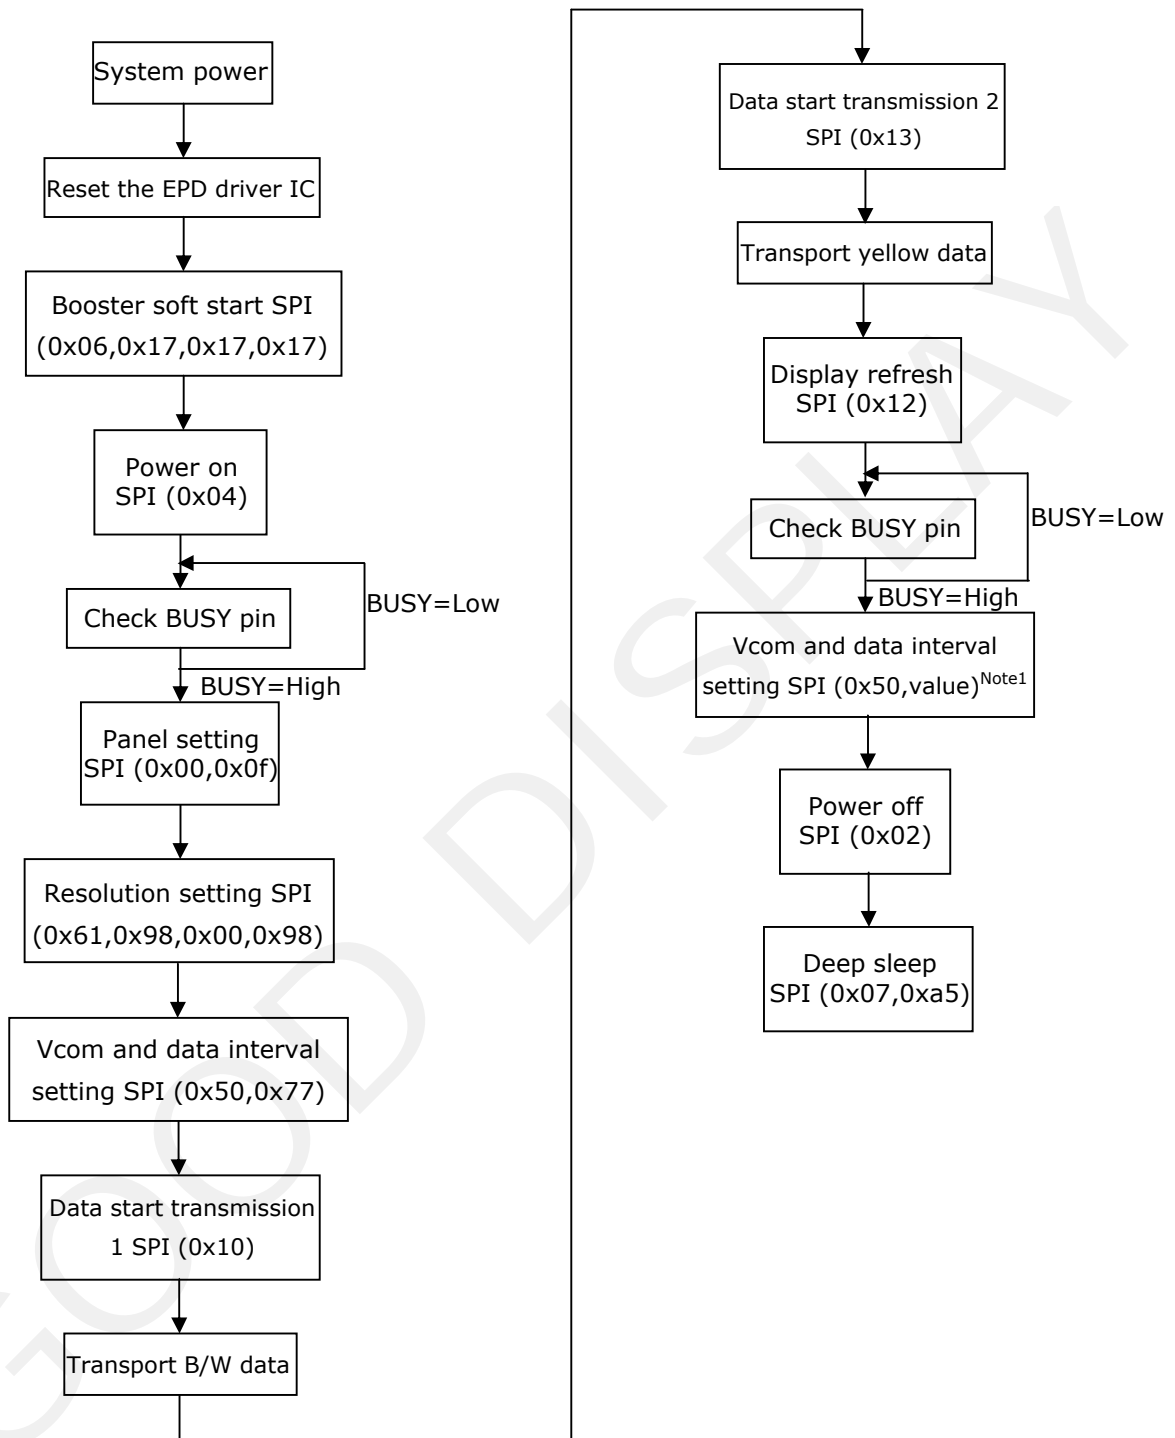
System power

Reset the EPD driver IC

Booster soft start SPI (0x06,0x17,0x17,0x17)

Power on SPI (0x04)

Check BUSY pin

BUSY=Low

BUSY=High

Panel setting SPI (0x00,0x0f)

Resolution setting SPI (0x61,0x98,0x00,0x98)

Vcom and data interval setting SPI (0x50,0x77)

Data start transmission 1 SPI (0x10)

Transport B/W data

Data start transmission 2 SPI (0x13)

Transport yellow data

Display refresh SPI (0x12)

Check BUSY pin

BUSY=Low

BUSY=High

Vcom and data interval setting SPI (0x50,value)$^{Note1}$

Power off SPI (0x02)

Deep sleep SPI (0x07,0xa5)

GOOD DISPLAY